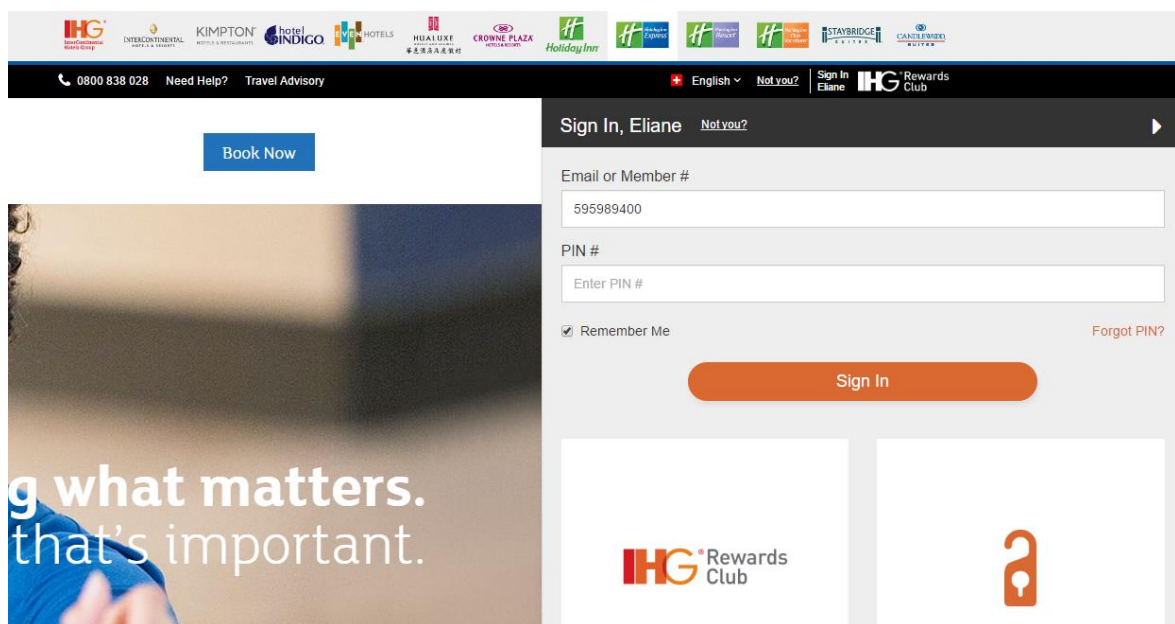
IHG InterContinental Hotels Group INTERCONTINENTAL HOTELS & RESORTS KIMPTON HOTELS & RESTAURANTS hotel INDIGO EVEN HOTELS HUALUXE CROWNE PLAZA HOTELS & RESORTS Holiday Inn Holiday Inn Express Holiday Inn Resort Holiday Inn Club Vacations STAYBRIDGE SUITES CANDLEWOOD SUITES

0800 838 028 Need Help? Travel Advisory

English Not you? Sign In Eliane IHG Rewards Club

Book Now

Sign In, Eliane Not you?

Email or Member #

595989400

PIN #

Enter PIN #

Remember Me

Forgot PIN?

Sign In

g what matters.
that's important.

IHG Rewards Club